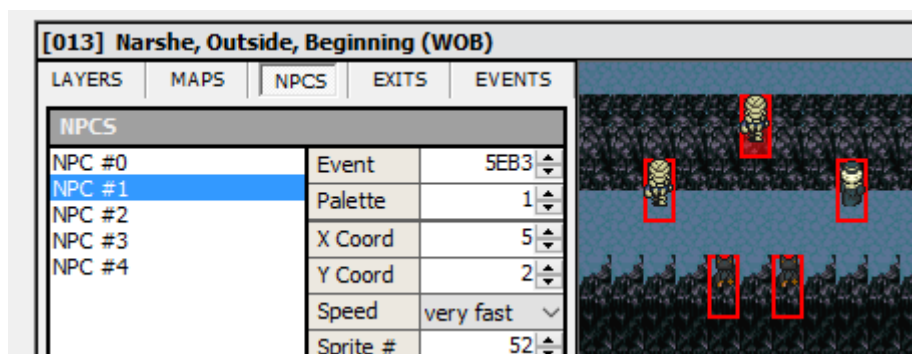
[013] Narshe, Outside, Beginning (WOB)

LAYERS | MAPS | NPCS | EXITS | EVENTS

NPCS

NPC #0
NPC #1
NPC #2
NPC #3
NPC #4

| | |
|---|---|
| Event | 5EB3 |
| Palette | 1 |
| X Coord | 5 |
| Y Coord | 2 |
| Speed | very fast |
| Sprite # | 52 |